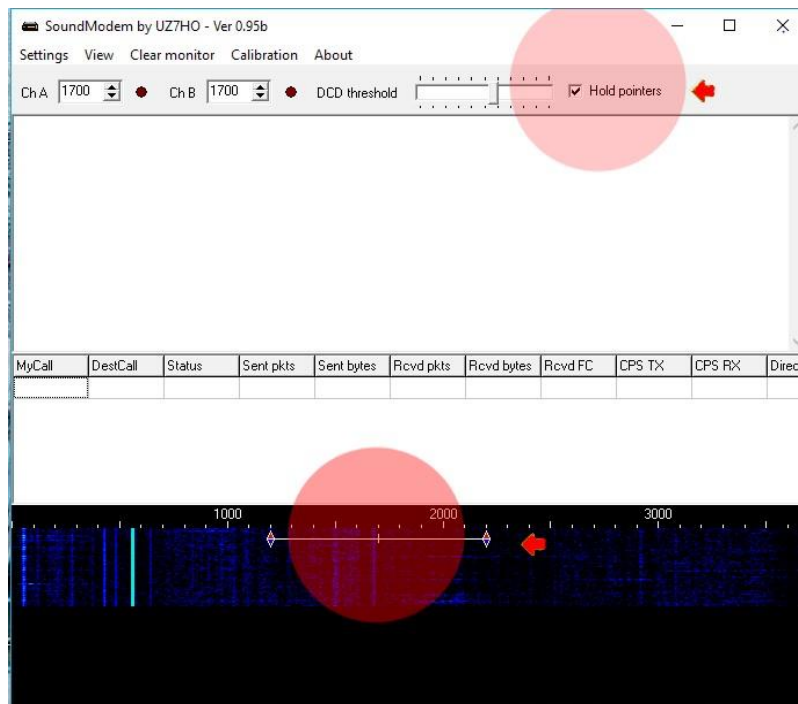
SoundModem by UZ7HO - Ver 0.95b

Settings View Clear monitor Calibration About

Ch A 1700 Ch B 1700 DCD threshold Hold pointers

| MyCall | DestCall | Status | Sent pkts | Sent bytes | Rcvd pkts | Rcvd bytes | Rcvd FC | CPS TX | CPS RX | Direc |
|---|---|---|---|---|---|---|---|---|---|---|
| | | | | | | | | | | |

1000 2000 3000